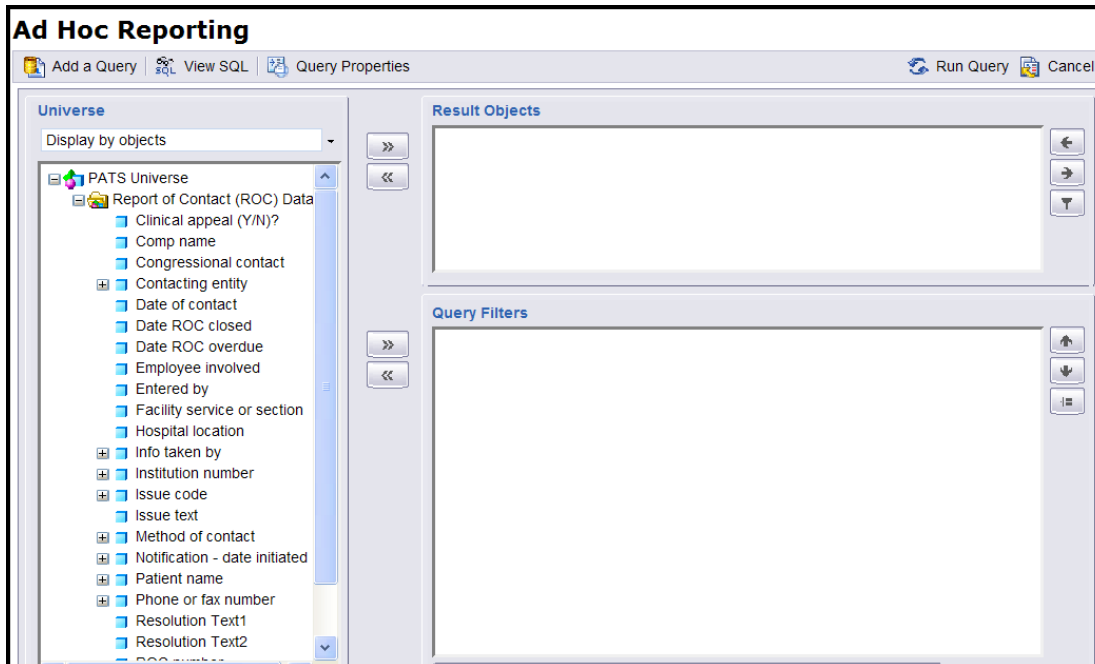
Ad Hoc Reporting

Add a Query | View SQL | Query Properties

Run Query | Cancel

Universe

Display by objects

PATS Universe
Report of Contact (ROC) Data
Clinical appeal (Y/N)?
Comp name
Congressional contact
Contacting entity
Date of contact
Date ROC closed
Date ROC overdue
Employee involved
Entered by
Facility service or section
Hospital location
Info taken by
Institution number
Issue code
Issue text
Method of contact
Notification - date initiated
Patient name
Phone or fax number
Resolution Text1
Resolution Text2
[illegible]

»
«

Result Objects

Query Filters

»
«